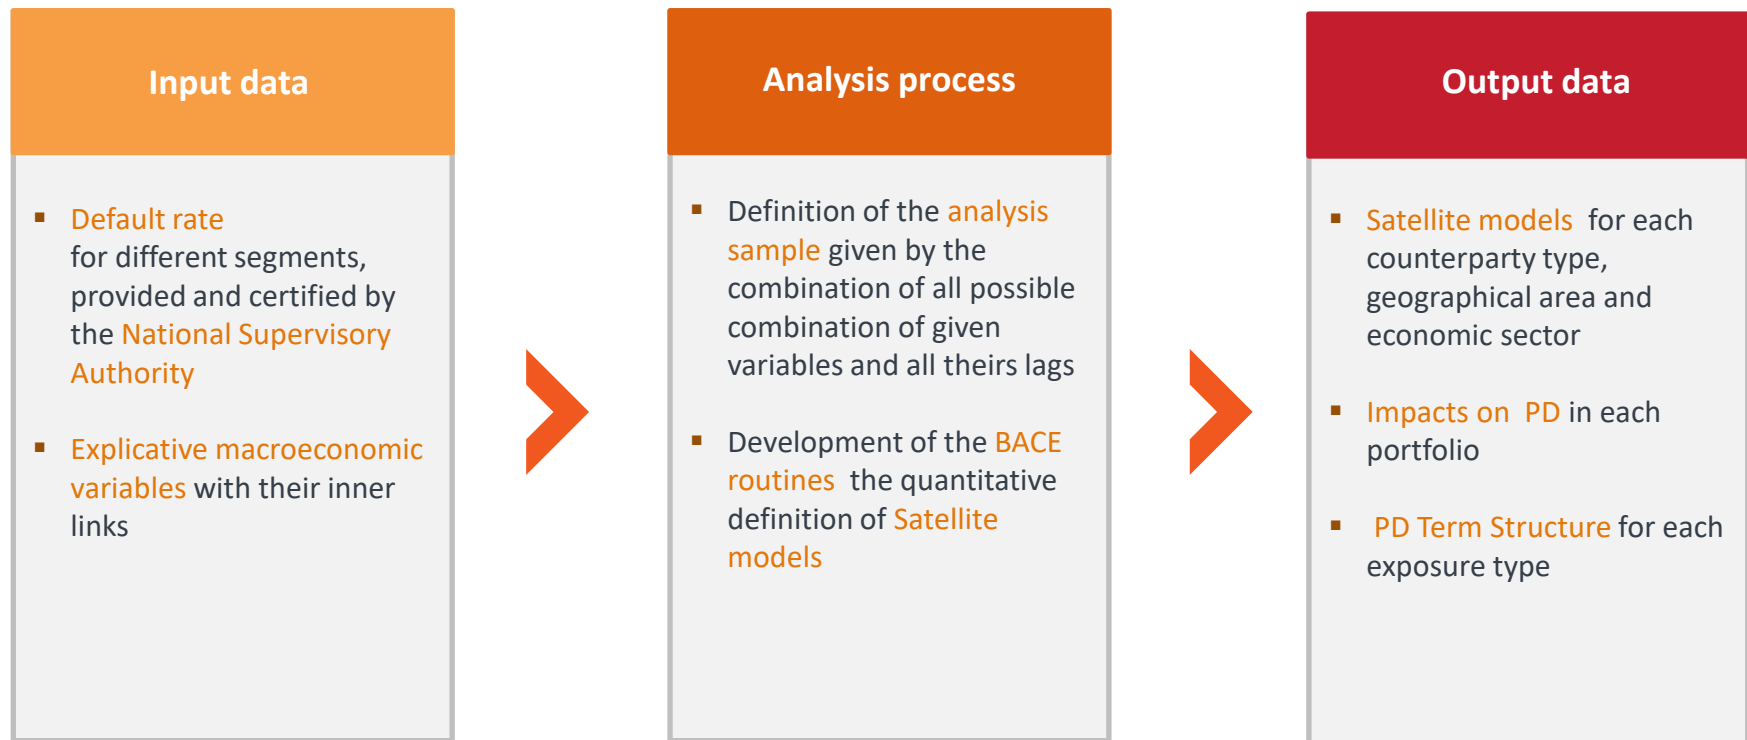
Input data

▪ Default rate for different segments, provided and certified by the National Supervisory Authority

▪ Explicative macroeconomic variables with their inner links

Analysis process

▪ Definition of the analysis sample given by the combination of all possible combination of given variables and all theirs lags

▪ Development of the BACE routines the quantitative definition of Satellite models

Output data

▪ Satellite models for each counterparty type, geographical area and economic sector

▪ Impacts on PD in each portfolio

▪ PD Term Structure for each exposure type